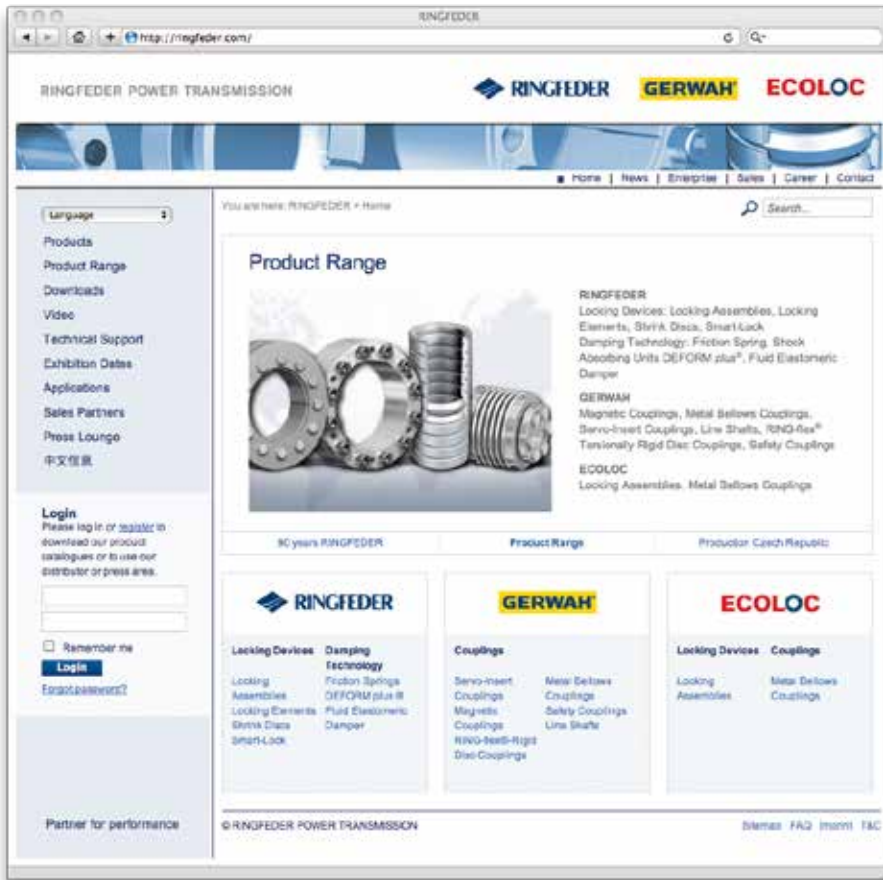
RINGFEDER

http://ringfeder.com/

RINGFEDER POWER TRANSMISSION

RINGFEDER GERWAH ECOLOC

Home | News | Enterprise | Sales | Career | Contact

Language

Products
Product Range
Downloads
Video
Technical Support
Exhibition Dates
Applications
Sales Partners
Press Lounge
中文信息

Login
Please log in or register to download our product catalogues or to use our distributor or press area.

Remember me
Login
Forgot password?

Partner for performance

You are here: RINGFEDER > Home

Search...

Product Range

RINGFEDER
Locking Devices: Locking Assemblies, Locking Elements, Shrink Discs, Smart-Lock
Damping Technology: Friction Spring, Shock Absorbing Units DEFORM plus®, Fluid Elastomeric Damper

GERWAH
Magnetic Couplings, Metal Bellows Couplings, Servo-Insert Couplings, Line Shafts, RING-flex® Torsionally Rigid Disc Couplings, Safety Couplings

ECOLOC
Locking Assemblies, Metal Bellows Couplings

90 years RINGFEDER | Product Range | Production Czech Republic

RINGFEDER

Locking Devices
Locking Assemblies
Locking Elements
Shrink Discs
Smart-Lock

Damping Technology
Friction Springs
DEFORM plus ®
Fluid Elastomeric Damper

GERWAH

Couplings
Servo-Insert Couplings
Magnetic Couplings
RING-flex® Rigid Disc Couplings
Metal Bellows Couplings
Safety Couplings
Line Shafts

ECOLOC

Locking Devices
Locking Assemblies

Couplings
Metal Bellows Couplings

© RINGFEDER POWER TRANSMISSION

Sitemap FAQ Imprint T&C